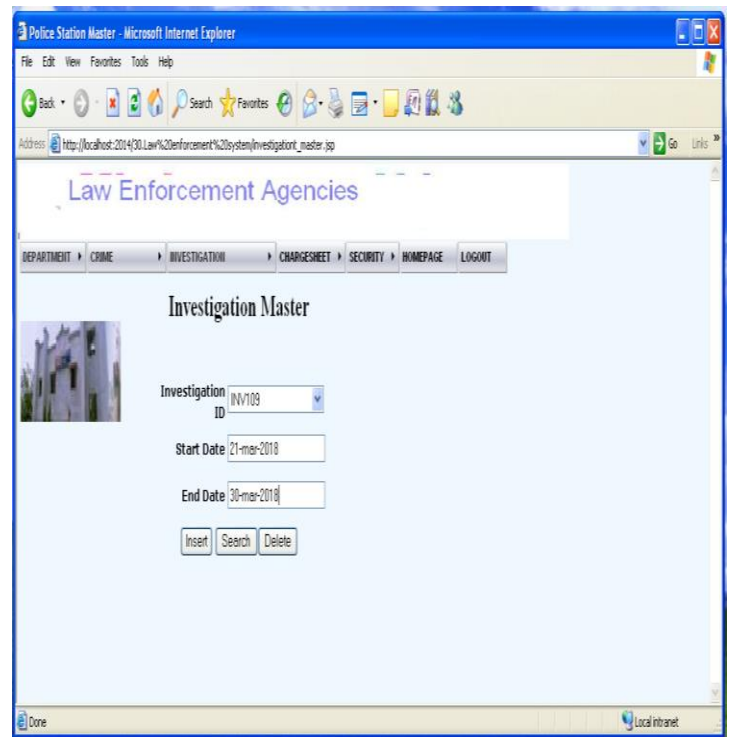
Police Station Master - Microsoft Internet Explorer

File Edit View Favorites Tools Help

Back Search Favorites

Address http://localhost:2014/30.Law%20enforcement%20system/investigationt_master.jsp Go Links

Law Enforcement Agencies

DEPARTMENT CRIME INVESTIGATION CHARGESHEET SECURITY HOMEPAGE LOGOUT

Investigation Master

Investigation ID INV109

Start Date 21-mar-2018

End Date 30-mar-2018

Insert Search Delete

Done

Local intranet